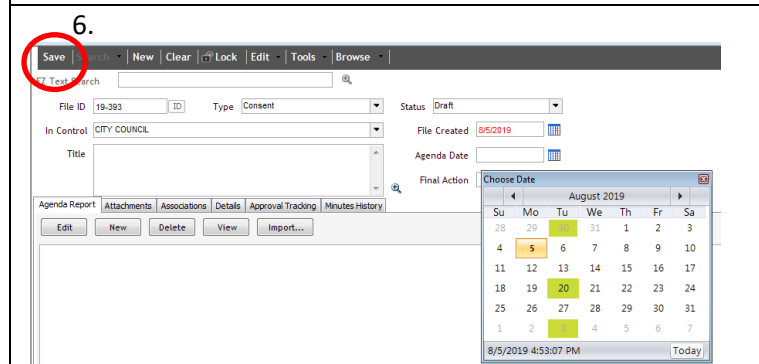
6.

Save | Search | New | Clear | Lock | Edit | Tools | Browse

EZ Text Search

File ID 19-393 ID Type Consent Status Draft

In Control CITY COUNCIL File Created 8/5/2019

Title Agenda Date

Final Action

Agenda Report | Attachments | Associations | Details | Approval Tracking | Minutes History

Edit New Delete View Import...

Choose Date

August 2019

| Su | Mo | Tu | We | Th | Fr | Sa |
|---|---|---|---|---|---|---|
| 28 | 29 | 30 | 31 | 1 | 2 | 3 |
| 4 | 5 | 6 | 7 | 8 | 9 | 10 |
| 11 | 12 | 13 | 14 | 15 | 16 | 17 |
| 18 | 19 | 20 | 21 | 22 | 23 | 24 |
| 25 | 26 | 27 | 28 | 29 | 30 | 31 |
| 1 | 2 | 3 | 4 | 5 | 6 | 7 |

8/5/2019 4:53:07 PM Today